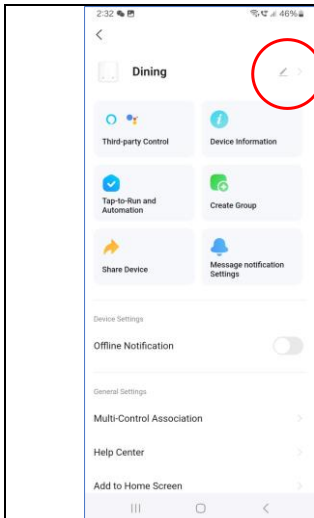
2:32

46%

Dining

Third-party Control

Device Information

Tap-to-Run and Automation

Create Group

Share Device

Message notification Settings

Device Settings

Offline Notification

General Settings

Multi-Control Association

Help Center

Add to Home Screen